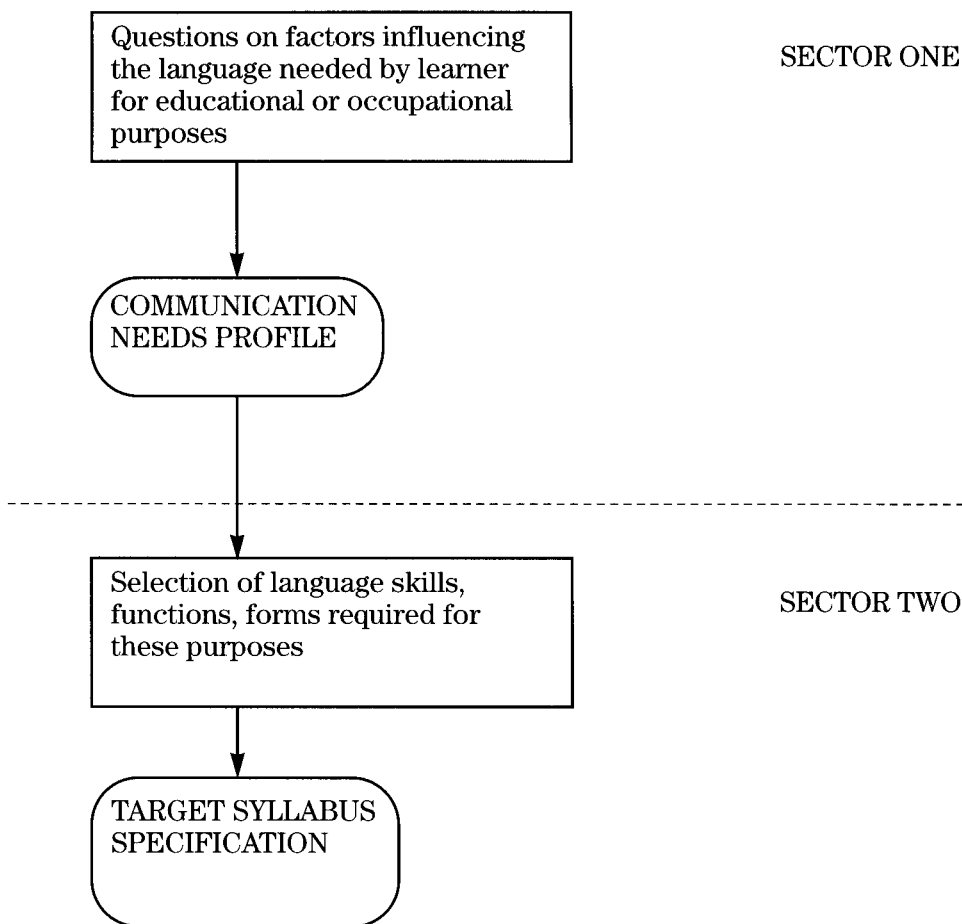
Questions on factors influencing the language needed by learner for educational or occupational purposes

SECTOR ONE

COMMUNICATION NEEDS PROFILE

Selection of language skills, functions, forms required for these purposes

SECTOR TWO

TARGET SYLLABUS SPECIFICATION